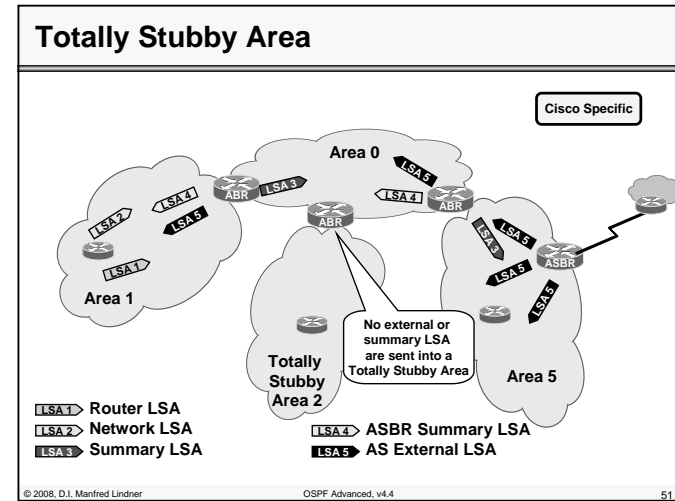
Totally Stubby Area

Cisco Specific

Area 0

LSA 5

LSA 3

ABR

LSA 4

ABR

ABR

LSA 2

LSA 4

LSA 5

LSA 1

LSA 3

LSA 5

LSA 5

ASBR

LSA 5

Area 1

No external or summary LSA are sent into a Totally Stubby Area

Totally Stubby Area 2

Area 5

LSA 1 Router LSA
LSA 2 Network LSA
LSA 3 Summary LSA

LSA 4 ASBR Summary LSA
LSA 5 AS External LSA

© 2008, D.I. Manfred Lindner

OSPF Advanced, v4.4

51